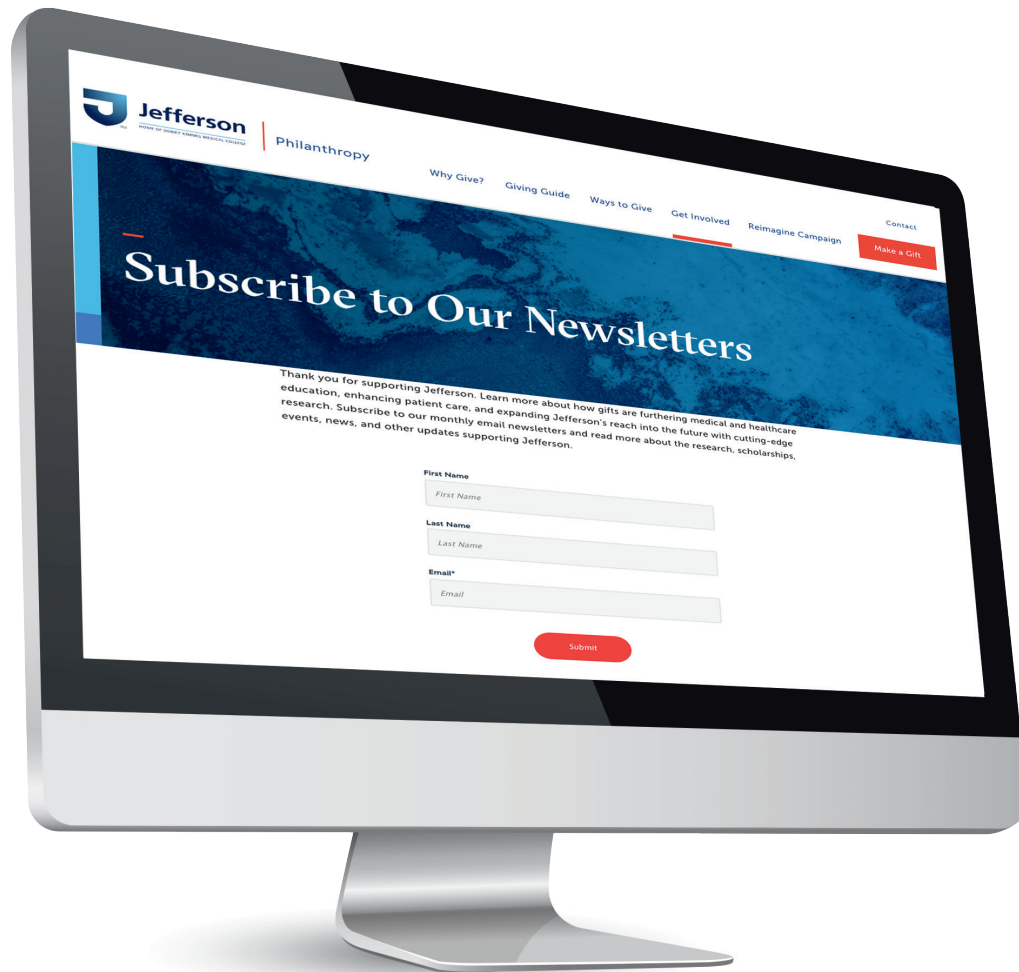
Jefferson
HOME OF SIDNEY KIMMEL MEDICAL COLLEGE

Philanthropy

Why Give? Giving Guide Ways to Give Get Involved Reimagine Campaign Contact Make a Gift

Subscribe to Our Newsletters

Thank you for supporting Jefferson. Learn more about how gifts are furthering medical and healthcare education, enhancing patient care, and expanding Jefferson's reach into the future with cutting-edge research. Subscribe to our monthly email newsletters and read more about the research, scholarships, events, news, and other updates supporting Jefferson.

First Name
First Name

Last Name
Last Name

Email*
Email

Submit